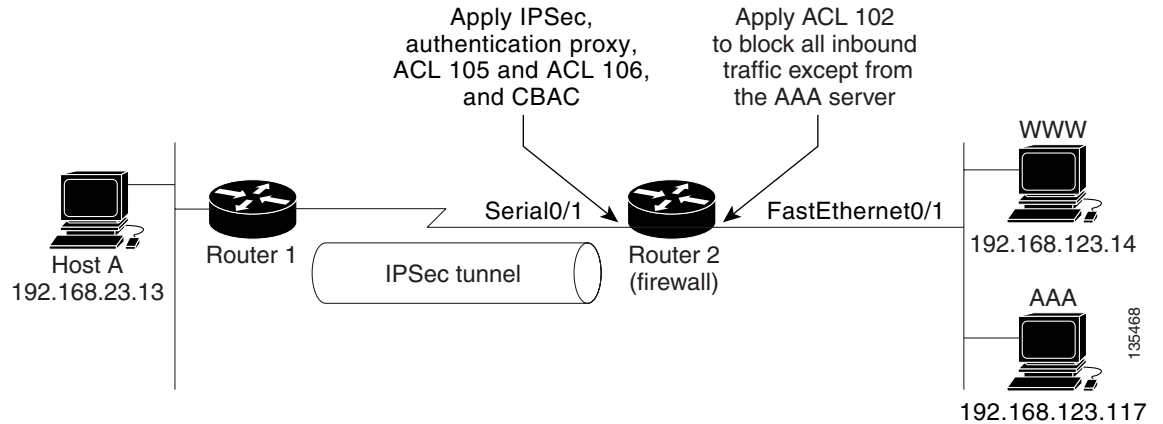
Apply IPSec, authentication proxy, ACL 105 and ACL 106, and CBAC

Apply ACL 102 to block all inbound traffic except from the AAA server

WWW

Serial0/1

FastEthernet0/1

Host A
192.168.23.13

Router 1

IPSec tunnel

Router 2
(firewall)

192.168.123.14

AAA

135468

192.168.123.117